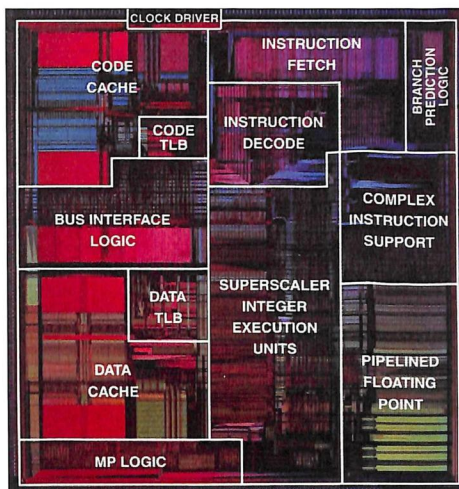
CLOCK DRIVER

CODE CACHE

INSTRUCTION FETCH

BRANCH PREDICTION LOGIC

CODE TLB

INSTRUCTION DECODE

BUS INTERFACE LOGIC

COMPLEX INSTRUCTION SUPPORT

DATA TLB

SUPERSCALER INTEGER EXECUTION UNITS

DATA CACHE

PIPELINED FLOATING POINT

MP LOGIC